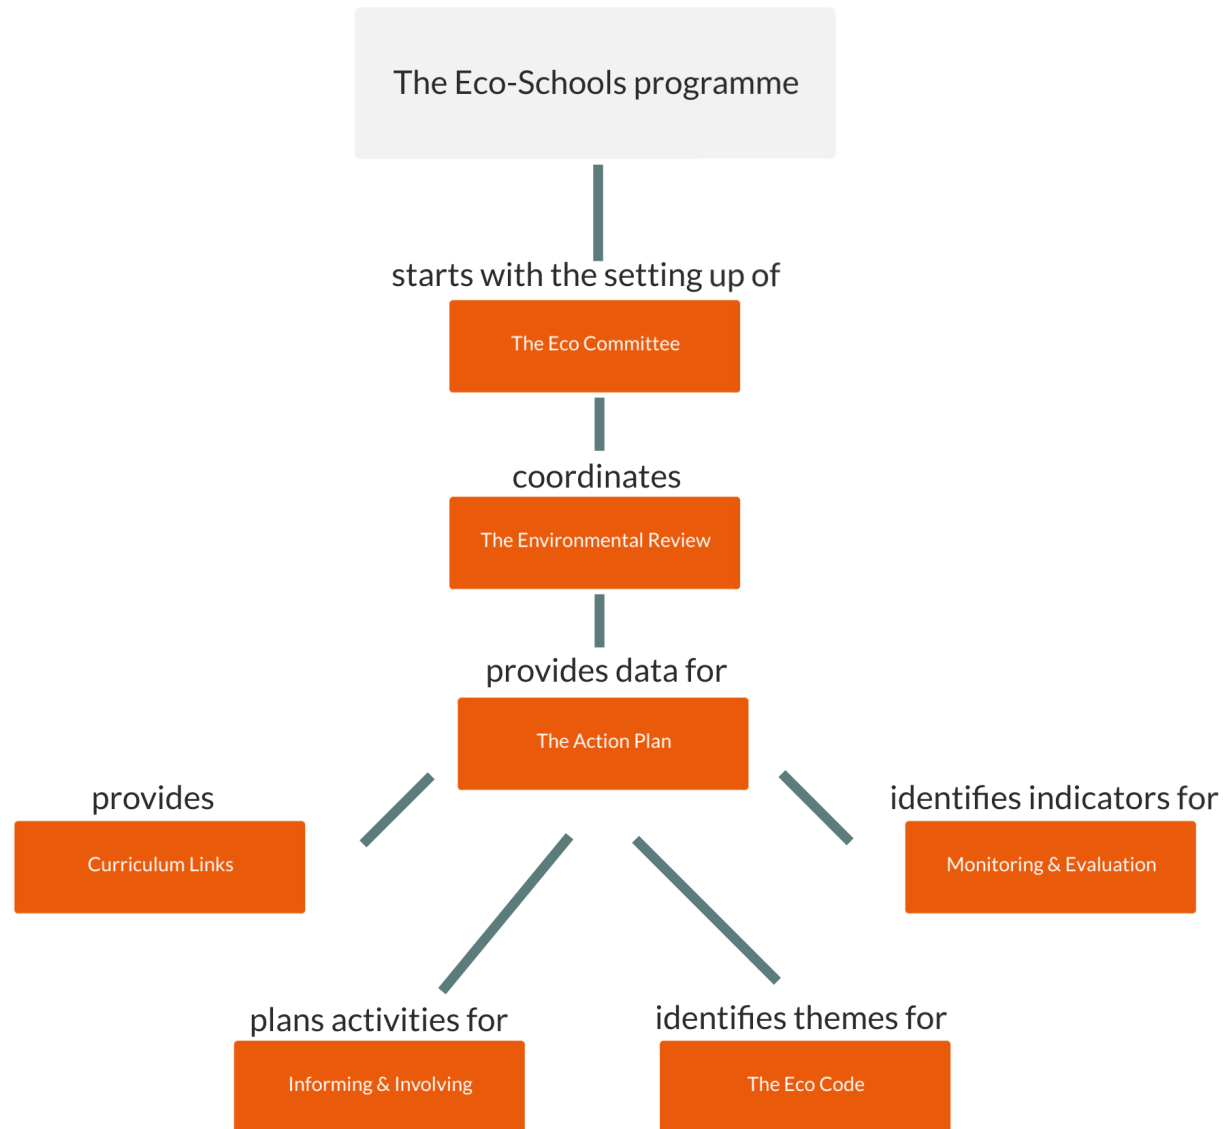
The Eco-Schools programme

starts with the setting up of

The Eco Committee

coordinates

The Environmental Review

provides data for

The Action Plan

provides

Curriculum Links

identifies indicators for

Monitoring & Evaluation

plans activities for

Informing & Involving

identifies themes for

The Eco Code